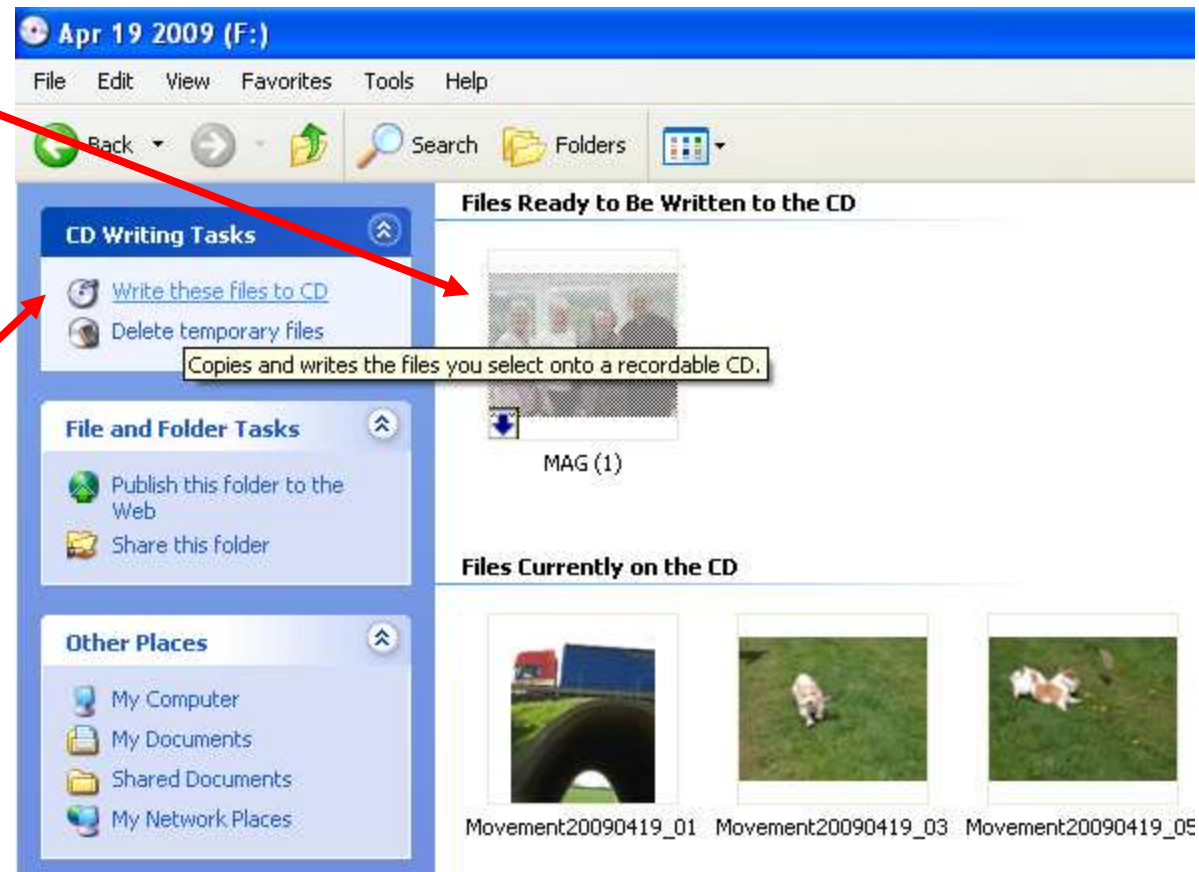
Apr 19 2009 (F:)

File Edit View Favorites Tools Help

Back Search Folders

CD Writing Tasks

Write these files to CD

Delete temporary files

Copies and writes the files you select onto a recordable CD.

File and Folder Tasks

Publish this folder to the Web

Share this folder

Other Places

My Computer

My Documents

Shared Documents

My Network Places

Files Ready to Be Written to the CD

MAG (1)

Files Currently on the CD

Movement20090419_01 Movement20090419_03 Movement20090419_0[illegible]